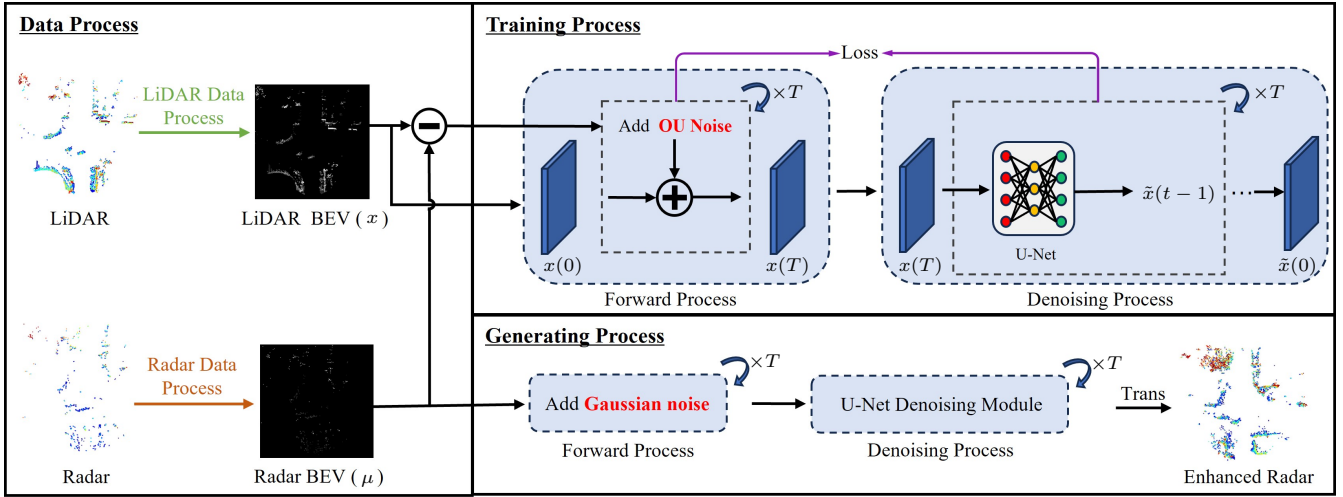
Data Process

LiDAR Data Process

LiDAR

LiDAR BEV ( $x$ )

Radar Data Process

Radar

Radar BEV ( $\mu$ )

Training Process

Loss

$\times T$

Add OU Noise

$x(0)$

$x(T)$

Forward Process

$\times T$

$x(T)$

U-Net

$\tilde{x}(t-1)$ ...

$\tilde{x}(0)$

Denoising Process

Generating Process

$\times T$

Add Gaussian noise

Forward Process

$\times T$

U-Net Denoising Module

Denoising Process

Trans

Enhanced Radar